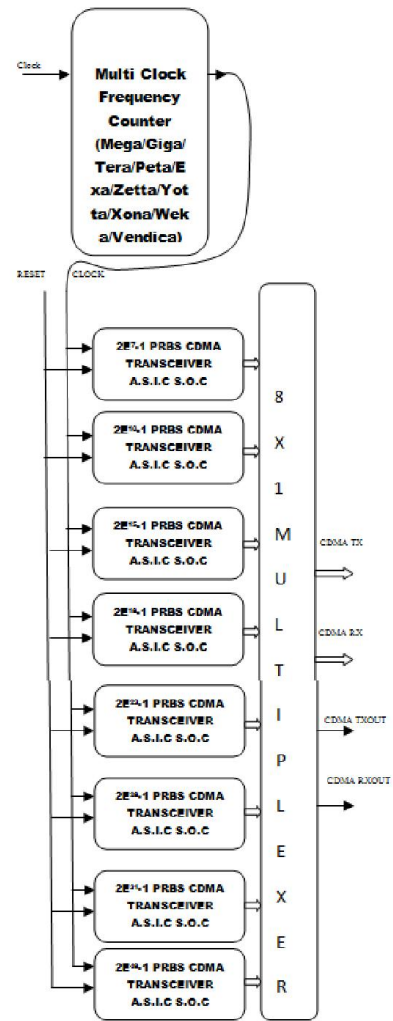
Clock

Multi Clock Frequency Counter (Mega/Giga/Tera/Peta/Exa/Zetta/Yotta/Xona/Weka/Vendica)

RESET

CLOCK

$2E^{7}$-1 PRBS CDMA TRANSCEIVER A.S.I.C S.O.C

$2E^{10}$-1 PRBS CDMA TRANSCEIVER A.S.I.C S.O.C

$2E^{15}$-1 PRBS CDMA TRANSCEIVER A.S.I.C S.O.C

$2E^{18}$-1 PRBS CDMA TRANSCEIVER A.S.I.C S.O.C

$2E^{23}$-1 PRBS CDMA TRANSCEIVER A.S.I.C S.O.C

$2E^{28}$-1 PRBS CDMA TRANSCEIVER A.S.I.C S.O.C

$2E^{31}$-1 PRBS CDMA TRANSCEIVER A.S.I.C S.O.C

$2E^{36}$-1 PRBS CDMA TRANSCEIVER A.S.I.C S.O.C

8 X 1 M U L T I P L E X E R

CDMA TX

CDMA RX

CDMA TXOUT

CDMA RXOUT